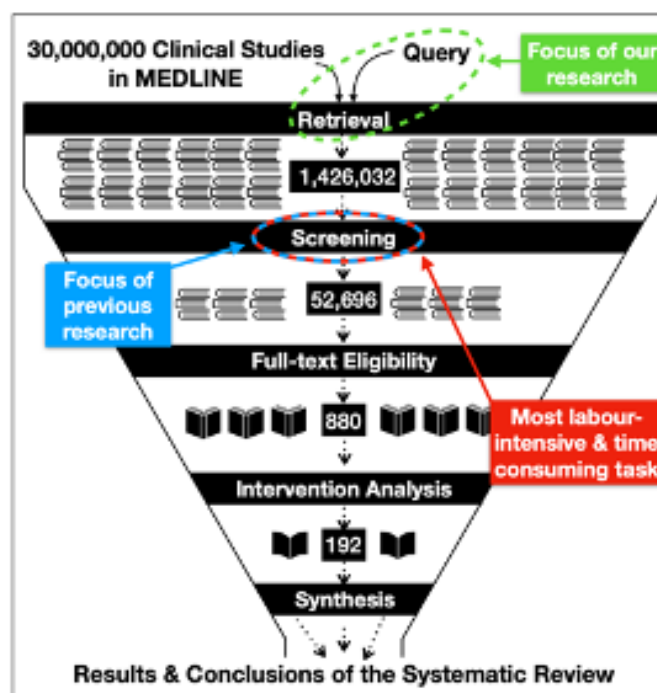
30,000,000 Clinical Studies in MEDLINE

Query

Focus of our research

Retrieval

1,426,032

Screening

Focus of previous research

52,696

Full-text Eligibility

880

Most labour-intensive & time consuming task

Intervention Analysis

192

Synthesis

Results & Conclusions of the Systematic Review